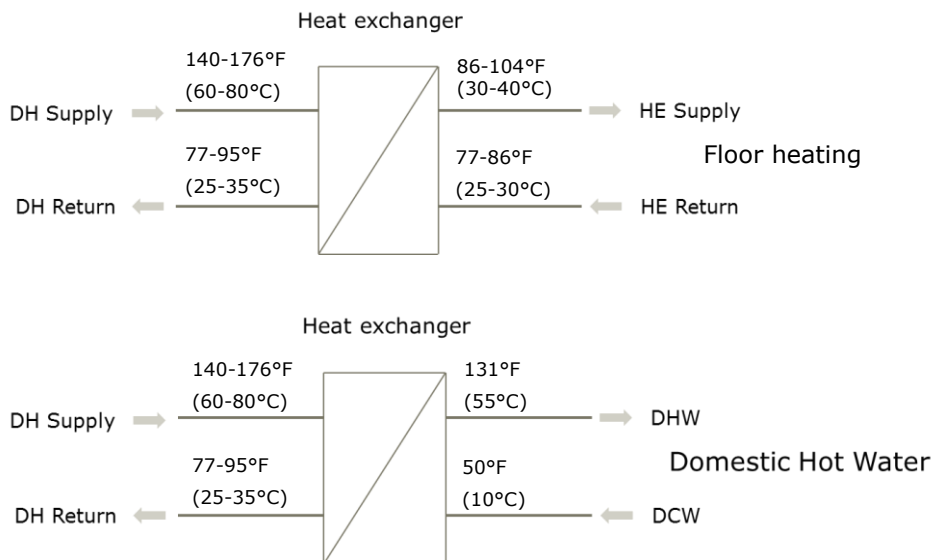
Heat exchanger

140-176°F
(60-80°C)

DH Supply

77-95°F
(25-35°C)

DH Return

86-104°F
(30-40°C)

HE Supply

77-86°F
(25-30°C)

HE Return

Floor heating

Heat exchanger

140-176°F
(60-80°C)

DH Supply

77-95°F
(25-35°C)

DH Return

131°F
(55°C)

DHW

50°F
(10°C)

DCW

Domestic Hot Water